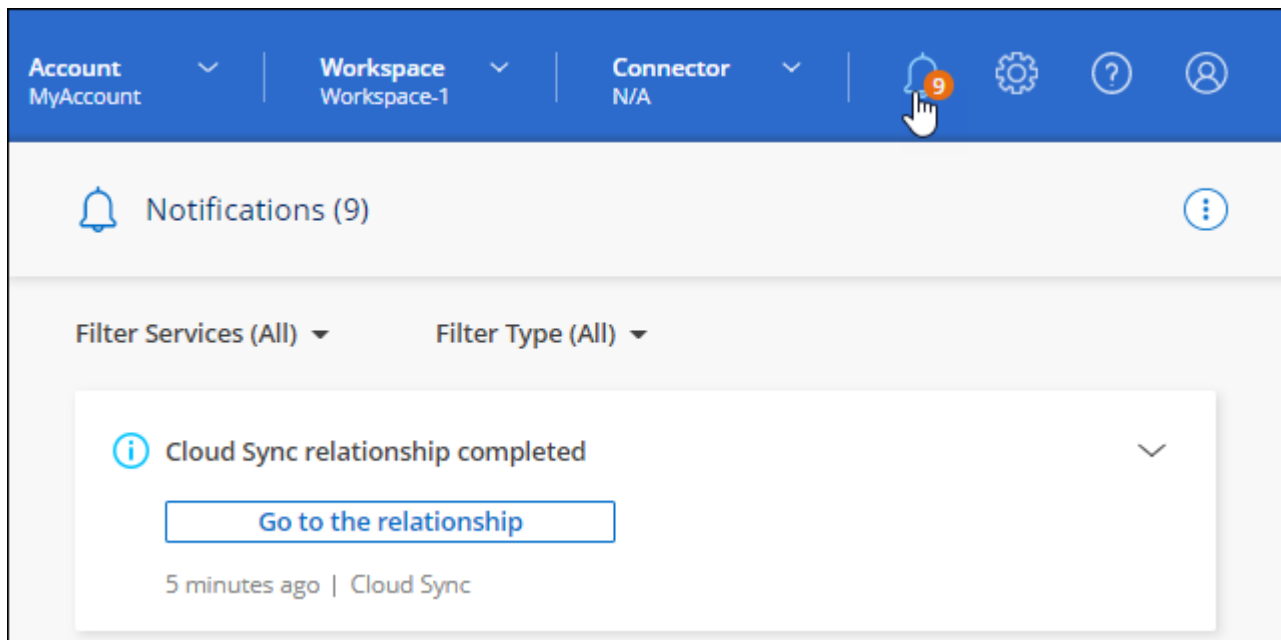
Account
MyAccount

Workspace
Workspace-1

Connector
N/A

9

Notifications (9)

Filter Services (All)

Filter Type (All)

Cloud Sync relationship completed

Go to the relationship

5 minutes ago | Cloud Sync